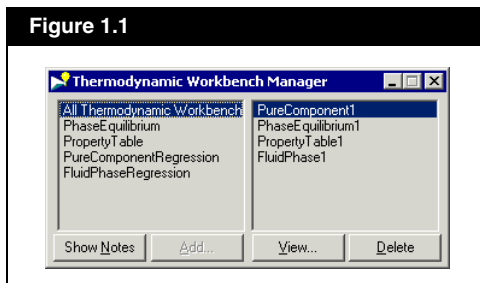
Figure 1.1

Thermodynamic Workbench Manager

All Thermodynamic Workbench
PhaseEquilibrium
PropertyTable
PureComponentRegression
FluidPhaseRegression

PureComponent1
PhaseEquilibrium1
PropertyTable1
FluidPhase1

Show Notes
Add...
View...
Delete